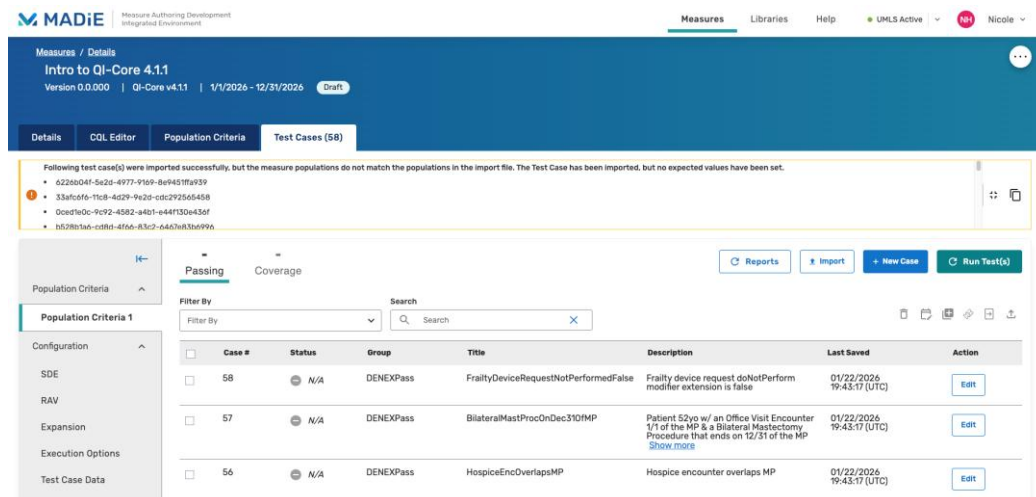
MADiE Measure Authoring Development Integrated Environment

Measures Libraries Help ● UMLS Active NH Nicole

Measures / Details

Intro to QI-Core 4.1.1

Version 0.0.000 | QI-Core v4.1.1 | 1/1/2026 - 12/31/2026 Draft

Details CQL Editor Population Criteria Test Cases (58)

Following test case(s) were imported successfully, but the measure populations do not match the populations in the import file. The Test Case has been imported, but no expected values have been set.

- 622eb04f-5e2d-4977-9169-8e9451ffa939
- 33afc6f6-11c8-4d29-9e2d-cdc292565458
- 0ced1e0c-9c92-4582-a4b1-e44f130e436f
- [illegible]

Population Criteria

Population Criteria 1

Configuration

SDE

RAV

Expansion

Execution Options

Test Case Data

- Passing - Coverage

Reports Import + New Case Run Test(s)

Filter By

Filter By

Search

Search

| | Case # | Status | Group | Title | Description | Last Saved | Action |
|---|---|---|---|---|---|---|---|
| | 58 | N/A | DENEXPass | FrailtyDeviceRequestNotPerformedFalse | Frailty device request doNotPerform modifier extension is false | 01/22/2026 19:43:17 (UTC) | Edit |
| | 57 | N/A | DENEXPass | BilateralMastProcOnDec31OfMP | Patient 52yo w/ an Office Visit Encounter 1/1 of the MP & a Bilateral Mastectomy Procedure that ends on 12/31 of the MP Show more | 01/22/2026 19:43:17 (UTC) | Edit |
| | 56 | N/A | DENEXPass | HospiceEncOverlapsMP | Hospice encounter overlaps MP | 01/22/2026 19:43:17 (UTC) | Edit |